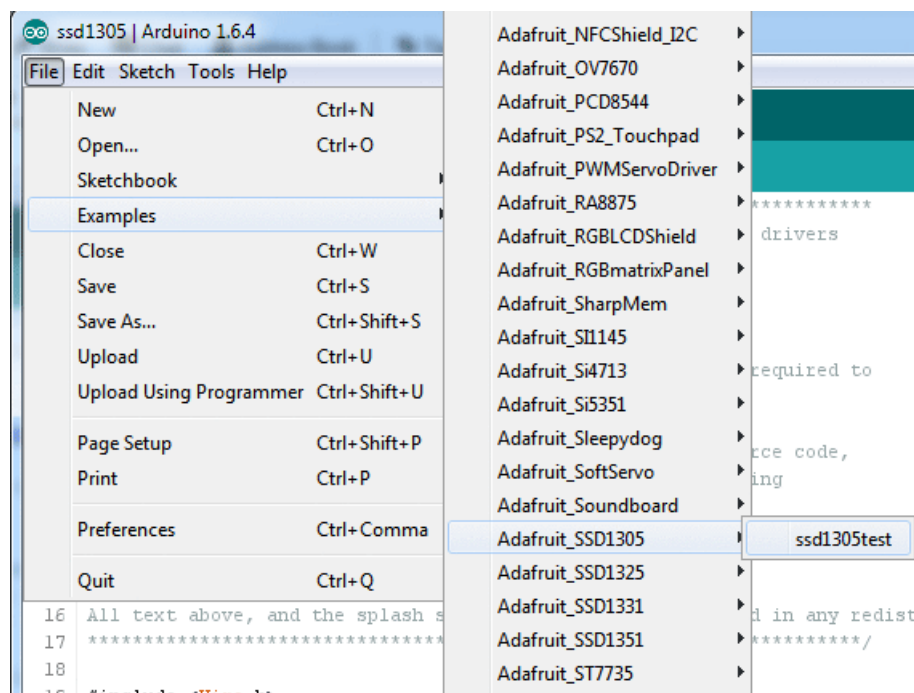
ssd1305 | Arduino 1.6.4

File Edit Sketch Tools Help

New Ctrl+N
Open... Ctrl+O
Sketchbook
Examples
Close Ctrl+W
Save Ctrl+S
Save As... Ctrl+Shift+S
Upload Ctrl+U
Upload Using Programmer Ctrl+Shift+U
Page Setup Ctrl+Shift+P
Print Ctrl+P
Preferences Ctrl+Comma
Quit Ctrl+Q

Adafruit_NFCShield_I2C
Adafruit_OV7670
Adafruit_PCD8544
Adafruit_PS2_Touchpad
Adafruit_PWMServoDriver
Adafruit_RA8875
Adafruit_RGBLCDShield
Adafruit_RGBmatrixPanel
Adafruit_SharpMem
Adafruit_SI1145
Adafruit_Si4713
Adafruit_Si5351
Adafruit_Sleepydog
Adafruit_SoftServo
Adafruit_Soundboard
Adafruit_SSD1305
Adafruit_SSD1325
Adafruit_SSD1331
Adafruit_SSD1351
Adafruit_ST7735

ssd1305test

*********** drivers
required to
rce code,
ing

16 All text above, and the splash s
17 ****************************************
18

d in any redist
***********/